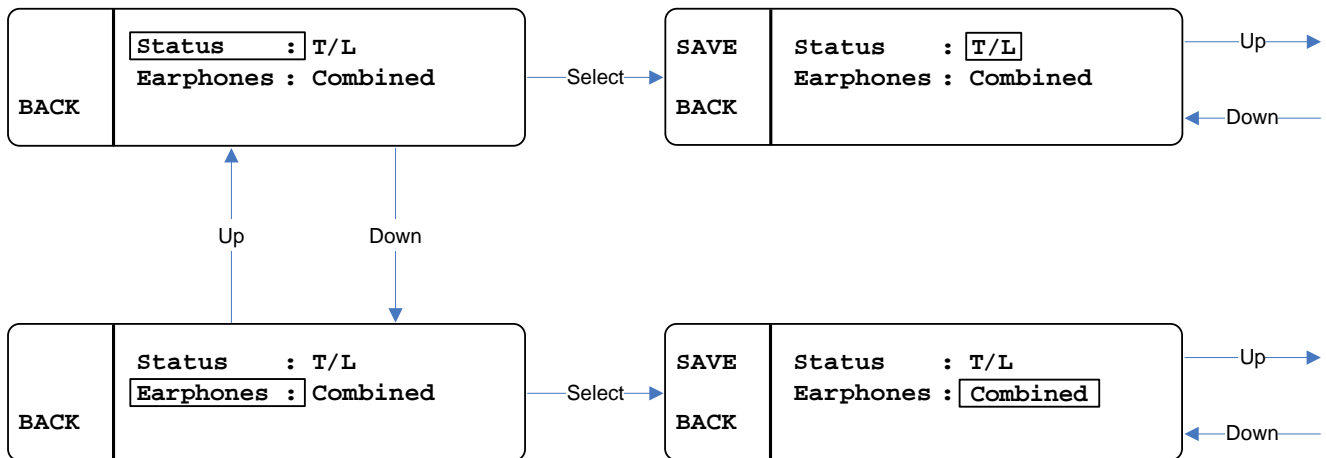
Status : T/L
Earphones : Combined

BACK

Select

SAVE
BACK

Status : T/L
Earphones : Combined

Up
Down

Up
Down

Status : T/L
Earphones : Combined

BACK

Select

SAVE
BACK

Status : T/L
Earphones : Combined

Up
Down